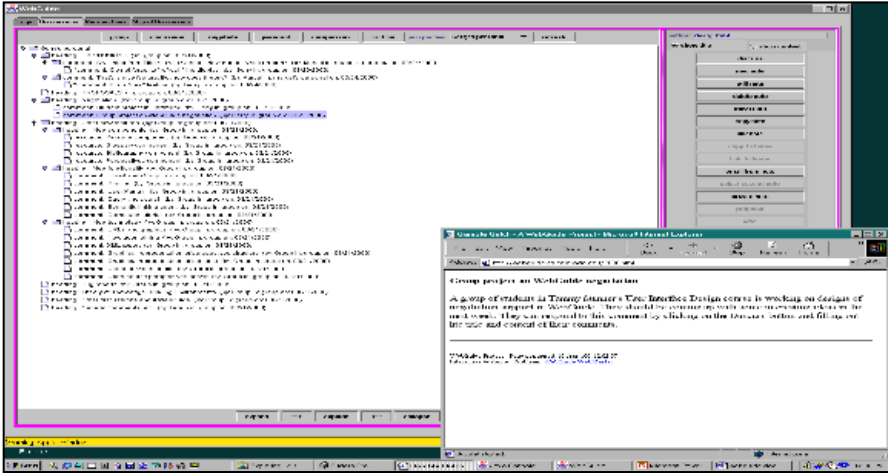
Group project on WebGuide navigation

A group of students in Tammy Sumner's User Interface Design course is working on designs of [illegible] WebGuide. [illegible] They can respond to this comment by clicking on the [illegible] button and filling out the title and content of their comments.

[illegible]